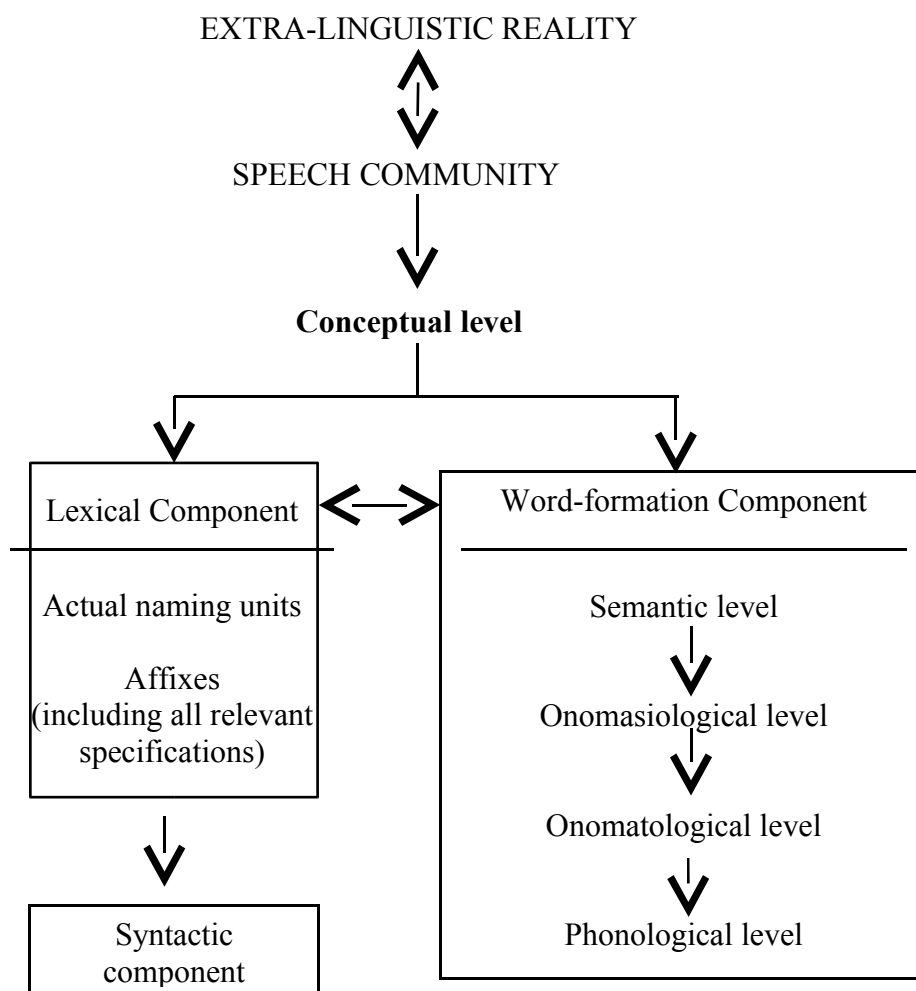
EXTRA-LINGUISTIC REALITY

SPEECH COMMUNITY

**Conceptual level**

Lexical Component

Actual naming units

Affixes (including all relevant specifications)

Syntactic component

Word-formation Component

Semantic level

Onomasiological level

Onomatological level

Phonological level